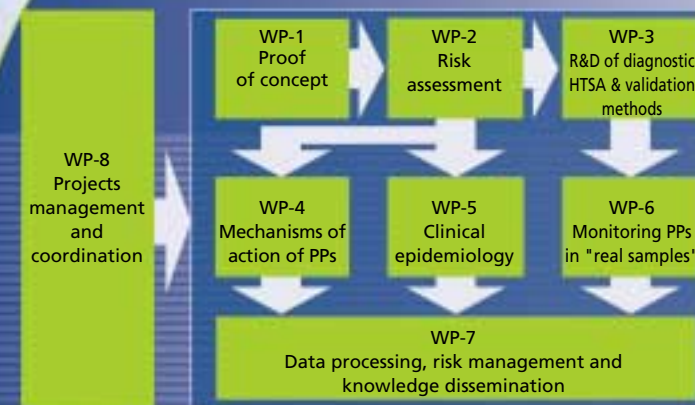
WP-8
Projects
management
and
coordination

WP-1
Proof
of concept

WP-2
Risk
assessment

WP-3
R&D of diagnostic
HTSA & validation
methods

WP-4
Mechanisms of
action of PPs

WP-5
Clinical
epidemiology

WP-6
Monitoring PPs
in "real samples"

WP-7
Data processing, risk management and
knowledge dissemination